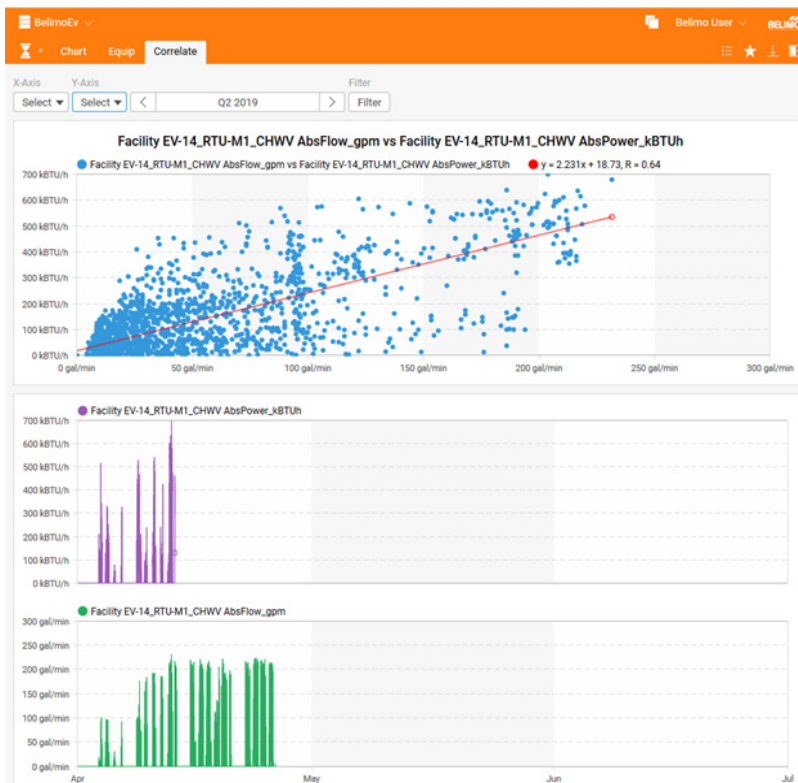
BelimoEv

Belimo User

BELIMO

Chart Equip Correlate

X-Axis Y-Axis Filter

Select Select < Q2 2019 > Filter

Facility EV-14_RTU-M1_CHWV AbsFlow_gpm vs Facility EV-14_RTU-M1_CHWV AbsPower_kBTUh

Facility EV-14_RTU-M1_CHWV AbsFlow_gpm vs Facility EV-14_RTU-M1_CHWV AbsPower_kBTUh
y = 2.231x + 18.73, R = 0.64

700 kBTU/h
600 kBTU/h
500 kBTU/h
400 kBTU/h
300 kBTU/h
200 kBTU/h
100 kBTU/h
0 kBTU/h

0 gal/min 50 gal/min 100 gal/min 150 gal/min 200 gal/min 250 gal/min 300 gal/min

Facility EV-14_RTU-M1_CHWV AbsPower_kBTUh

700 kBTU/h
600 kBTU/h
500 kBTU/h
400 kBTU/h
300 kBTU/h
200 kBTU/h
100 kBTU/h
0 kBTU/h

Facility EV-14_RTU-M1_CHWV AbsFlow_gpm

300 gal/min
250 gal/min
200 gal/min
150 gal/min
100 gal/min
50 gal/min
0 gal/min

Apr May Jun Jul